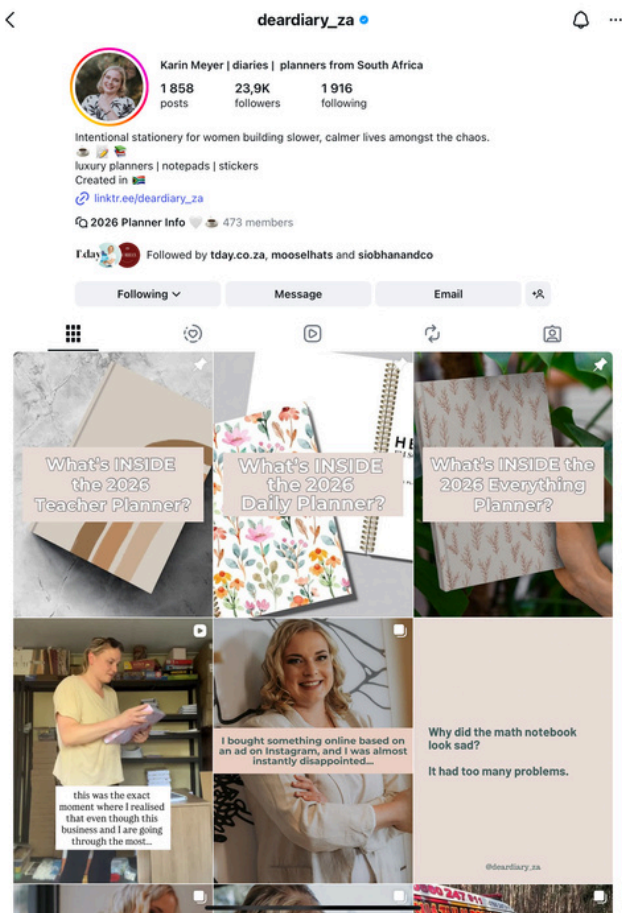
deardiary_za

Karin Meyer | diaries | planners from South Africa

1 858 posts
23,9K followers
1 916 following

Intentional stationery for women building slower, calmer lives amongst the chaos.
☕ 📝 📚
luxury planners | notepads | stickers
Created in 🇿🇦

linktr.ee/deardiary_za

2026 Planner Info 🤍 ☕ 473 members

Followed by tday.co.za, mooselhats and siobhanandco

Following
Message
Email

What's INSIDE the 2026 Teacher Planner?

What's INSIDE the 2026 Daily Planner?

What's INSIDE the 2026 Everything Planner?

this was the exact moment where I realised that even though this business and I are going through the most...

I bought something online based on an ad on Instagram, and I was almost instantly disappointed...

Why did the math notebook look sad?

It had too many problems.

@deardiary_za